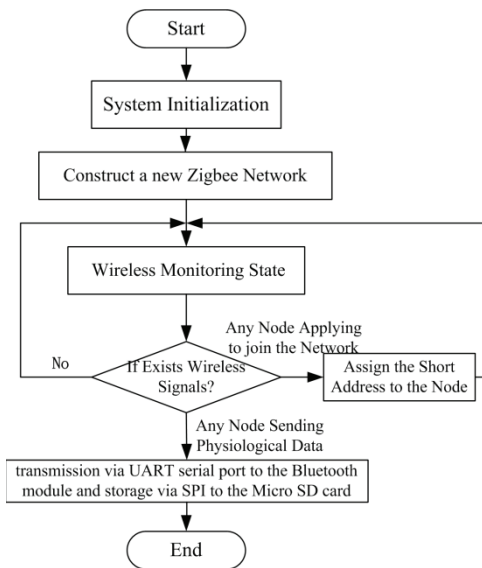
Start

System Initialization

Construct a new Zigbee Network

Wireless Monitoring State

Any Node Applying to join the Network

No

If Exists Wireless Signals?

Assign the Short Address to the Node

Any Node Sending Physiological Data

transmission via UART serial port to the Bluetooth module and storage via SPI to the Micro SD card

End